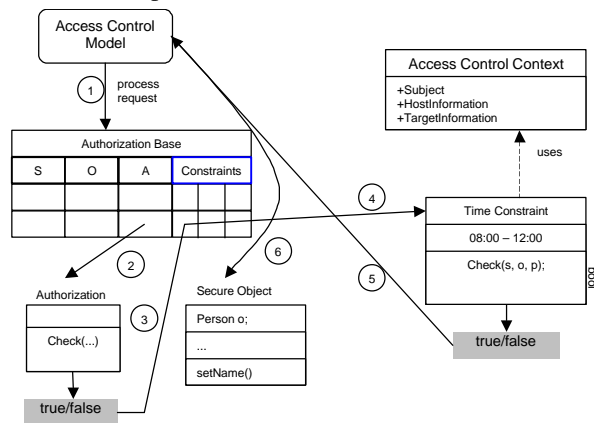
Access Control Model

1

process request

Authorization Base

| S | O | A | Constraints |
|---|---|---|---|
| | | | |
| | | | |

2

Authorization

Check(...)

3

true/false

6

Secure Object

Person o;

...

setName()

Access Control Context

+Subject
+HostInformation
+TargetInformation

uses

4

Time Constraint

08:00 – 12:00

Check(s, o, p);

5

true/false

bool